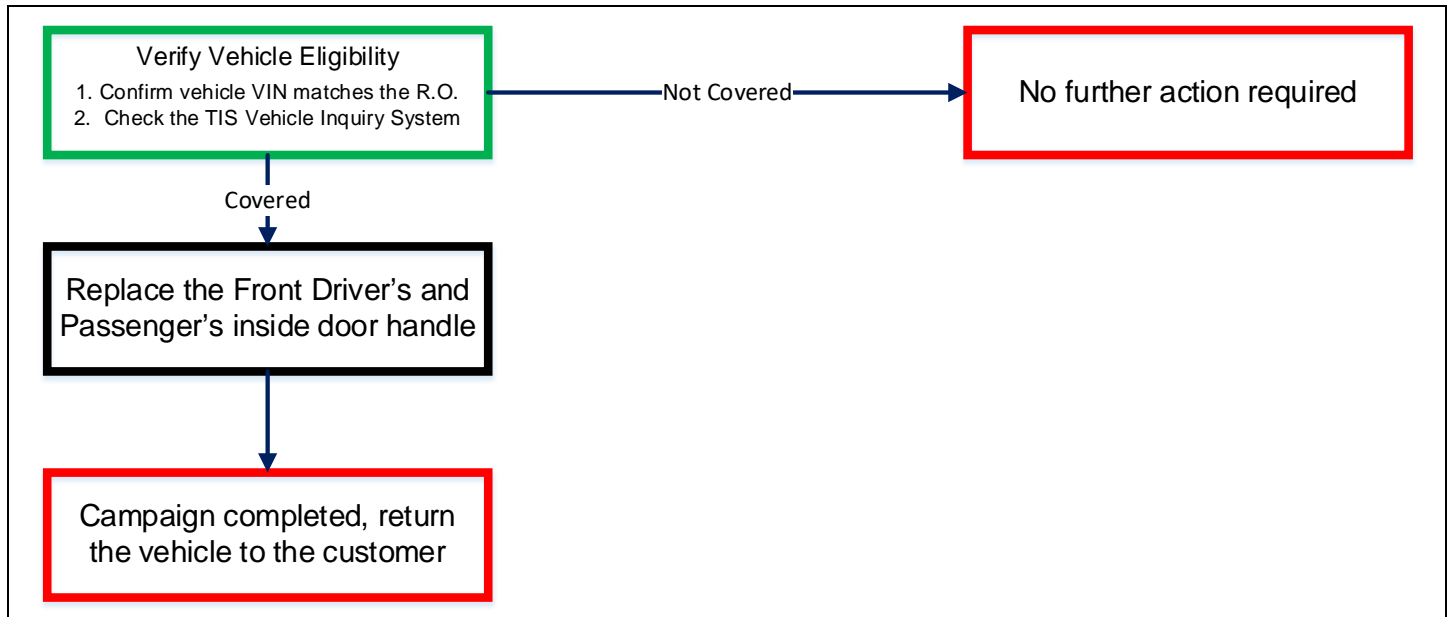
Verify Vehicle Eligibility
1. Confirm vehicle VIN matches the R.O.
2. Check the TIS Vehicle Inquiry System

Not Covered

No further action required

Covered

Replace the Front Driver's and Passenger's inside door handle

Campaign completed, return the vehicle to the customer